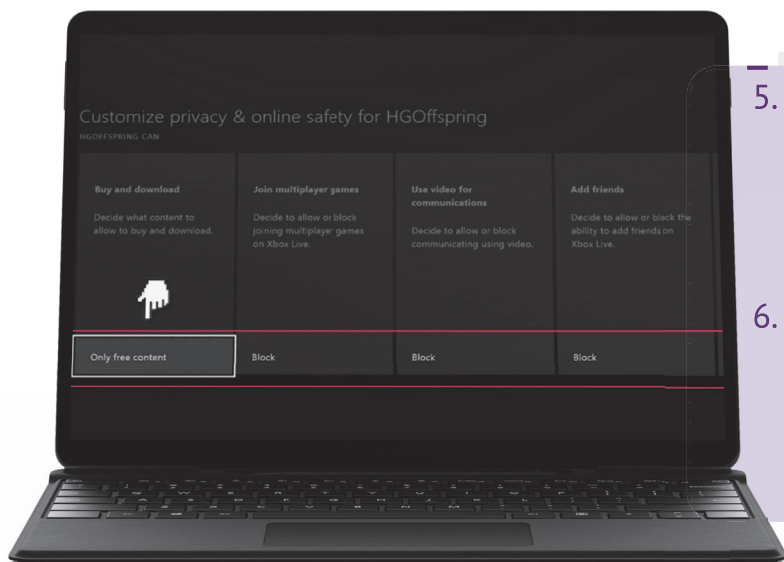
Customize privacy & online safety for HGOffspring
HGOFFSPRING CAN

Buy and download
Decide what content to allow to buy and download.

Join multiplayer games
Decide to allow or block joining multiplayer games on Xbox Live.

Use video for communications
Decide to allow or block communicating using video.

Add friends
Decide to allow or block the ability to add friends on Xbox Live.

Only free content

Block

Block

Block

5.

6.